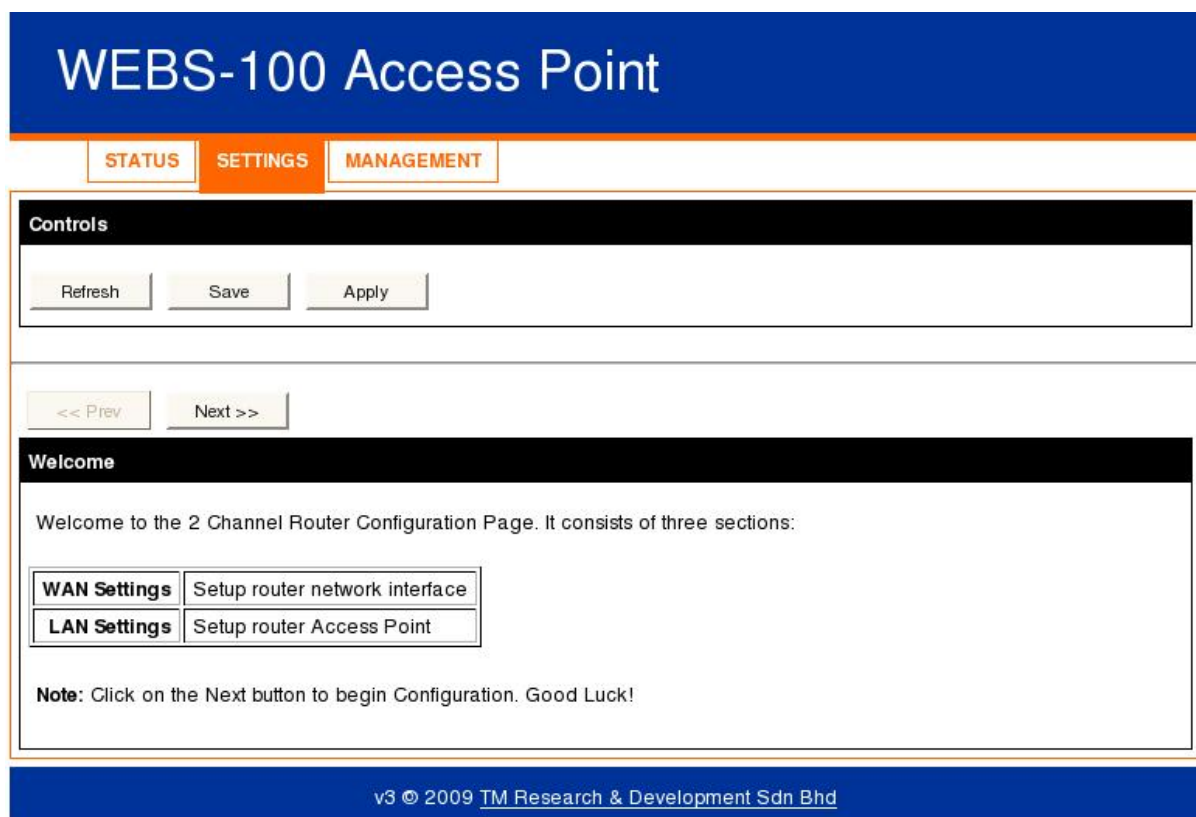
WEBS-100 Access Point

STATUS SETTINGS MANAGEMENT

Controls

Refresh Save Apply

<< Prev Next >>

Welcome

Welcome to the 2 Channel Router Configuration Page. It consists of three sections:

| WAN Settings | Setup router network interface |
|---|---|
| LAN Settings | Setup router Access Point |

Note: Click on the Next button to begin Configuration. Good Luck!

v3 © 2009 TM Research & Development Sdn Bhd